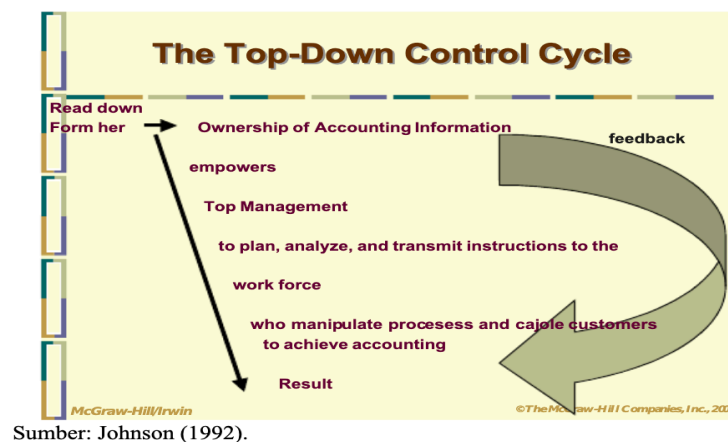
The Top-Down Control Cycle

Read down Form her

Ownership of Accounting Information

feedback

empowers

Top Management

to plan, analyze, and transmit instructions to the

work force

who manipulate processess and cajole customers to achieve accounting

Result

McGraw-Hill/Irwin

©The McGraw-Hill Companies, Inc., 20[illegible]

Sumber: Johnson (1992).